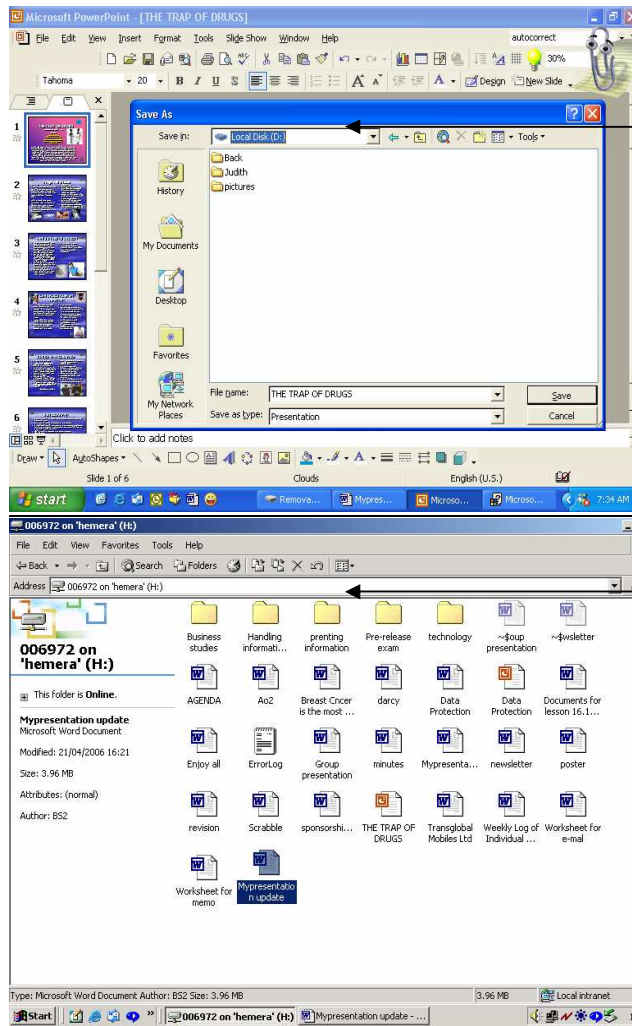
Microsoft PowerPoint - [THE TRAP OF DRUGS]

File Edit View Insert Format Tools Slide Show Window Help autocorrect

Tahoma 20 B I U S A Design New Slide

30%

Save As

Save in: Local Disk (D:) Tools

Back
Judith
pictures

History
My Documents
Desktop
Favorites
My Network Places

File name: THE TRAP OF DRUGS
Save as type: Presentation

Save
Cancel

1
2
3
4
5
6

Click to add notes

Draw AutoShapes

Slide 1 of 6 Clouds English (U.S.)

start Remova... Mypres... Microso... Microso... 7:34 AM

006972 on 'hemera' (H:)

File Edit View Favorites Tools Help

Back Search Folders

Address 006972 on 'hemera' (H:)

006972 on 'hemera' (H:)

This folder is Online.

Mypresentation update
Microsoft Word Document

Modified: 21/04/2006 16:21

Size: 3.96 MB

Attributes: (normal)

Author: BS2

Business studies
Handling informati...
prenting information
Pre-release exam
technology
~$oup presentation
~$wsletter
AGENDA
Ao2
Breast Cncer is the most ...
darcy
Data Protection
Data Protection
Documents for lesson 16.1...
Enjoy all
ErrorLog
Group presentation
minutes
Mypresenta...
newsletter
poster
revision
Scrabble
sponsorshi...
THE TRAP OF DRUGS
Transglobal Mobiles Ltd
Weekly Log of Individual ...
Worksheet for e-mal
Worksheet for memo
Mypresentation update

Type: Microsoft Word Document Author: BS2 Size: 3.96 MB 3.96 MB Local intranet

Start 006972 on 'hemera' (H:) Mypresentation update - ...